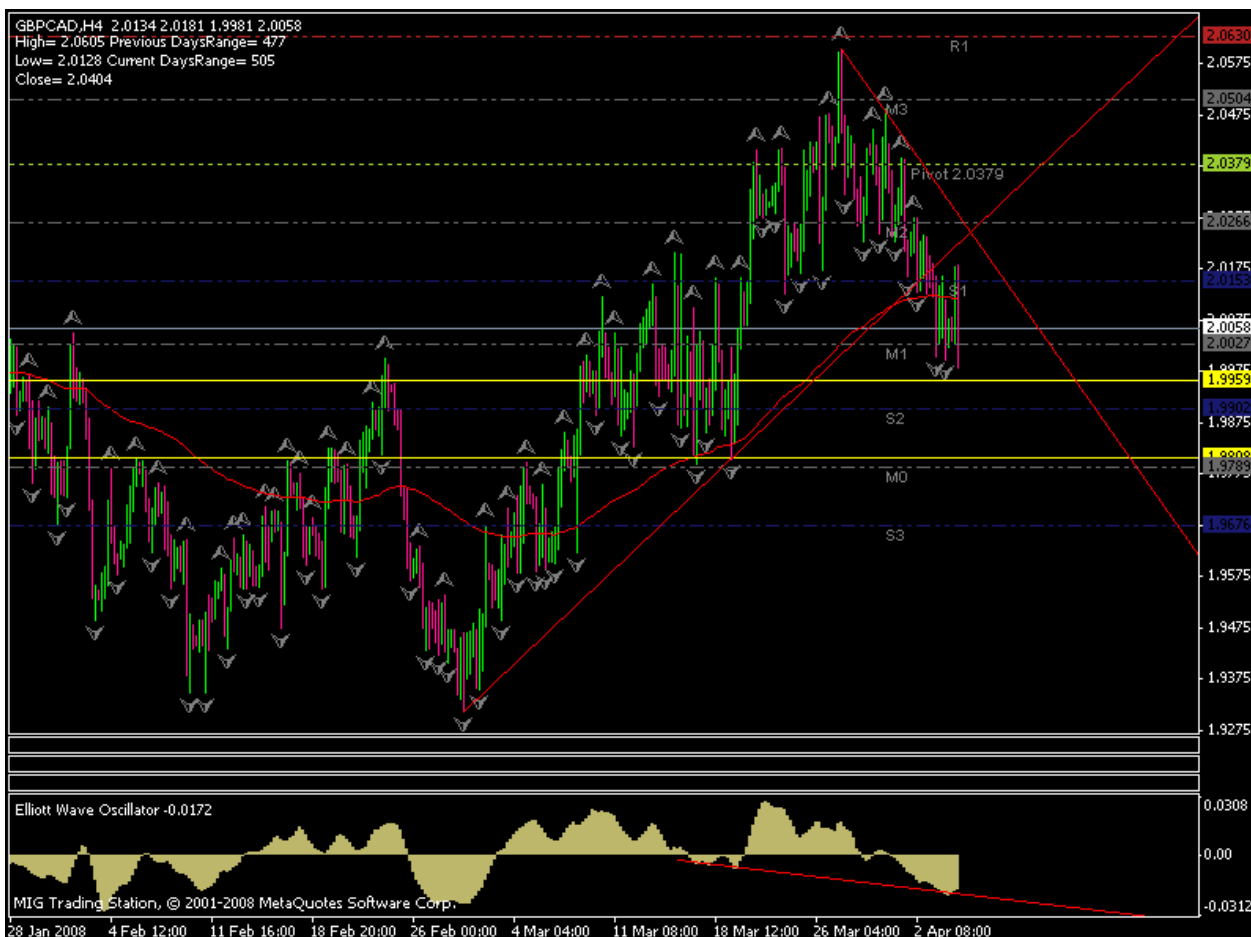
GBPCAD,H4 2.0134 2.0181 1.9981 2.0058
High= 2.0605 Previous DaysRange= 477
Low= 2.0128 Current DaysRange= 505
Close= 2.0404

R1
M3
Pivot 2.0379
M2
S1
M1
S2
M0
S3

2.0630
2.0575
2.0504
2.0475
2.0379
2.0266
2.0175
2.0153
2.0058
2.0027
1.9959
1.9902
1.9875
1.9808
1.9789
1.9676
1.9575
1.9475
1.9375
1.9275

Elliott Wave Oscillator -0.0172
0.0308
0.00
-0.0312

MIG Trading Station, © 2001-2008 MetaQuotes Software Corp.

28 Jan 2008 4 Feb 12:00 11 Feb 16:00 18 Feb 20:00 26 Feb 00:00 4 Mar 04:00 11 Mar 08:00 18 Mar 12:00 26 Mar 04:00 2 Apr 08:00